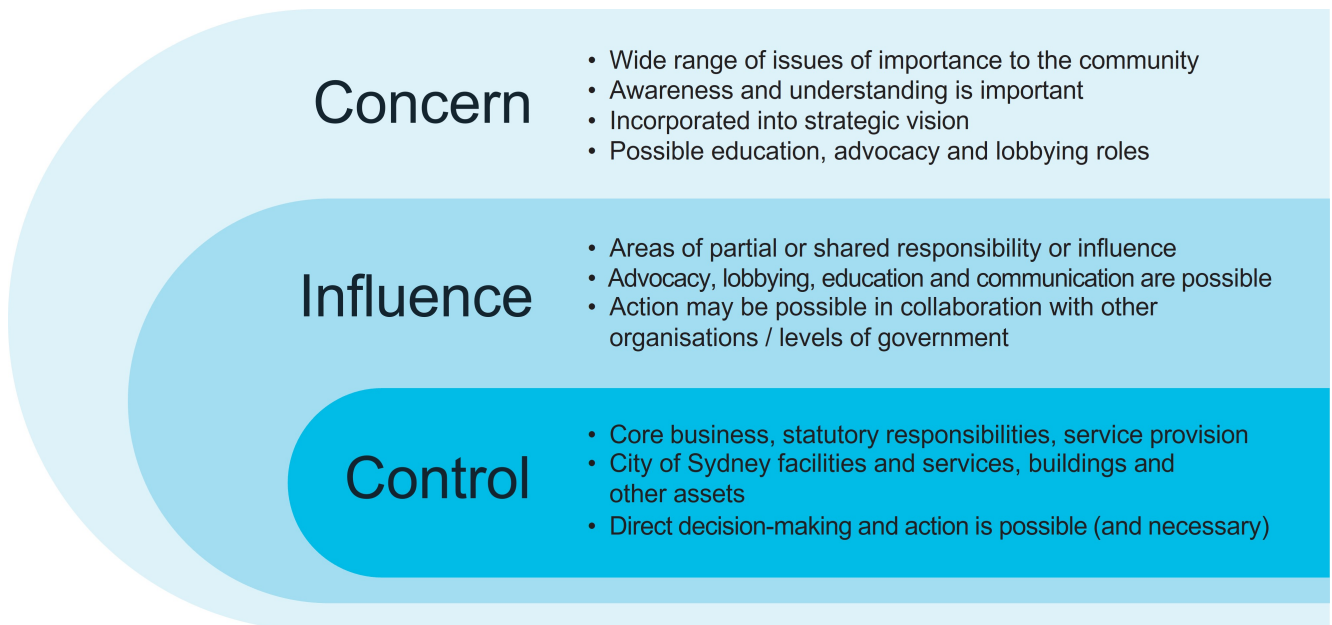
Concern

- Wide range of issues of importance to the community
- Awareness and understanding is important
- Incorporated into strategic vision
- Possible education, advocacy and lobbying roles

Influence

- Areas of partial or shared responsibility or influence
- Advocacy, lobbying, education and communication are possible
- Action may be possible in collaboration with other organisations / levels of government

Control

- Core business, statutory responsibilities, service provision
- City of Sydney facilities and services, buildings and other assets
- Direct decision-making and action is possible (and necessary)